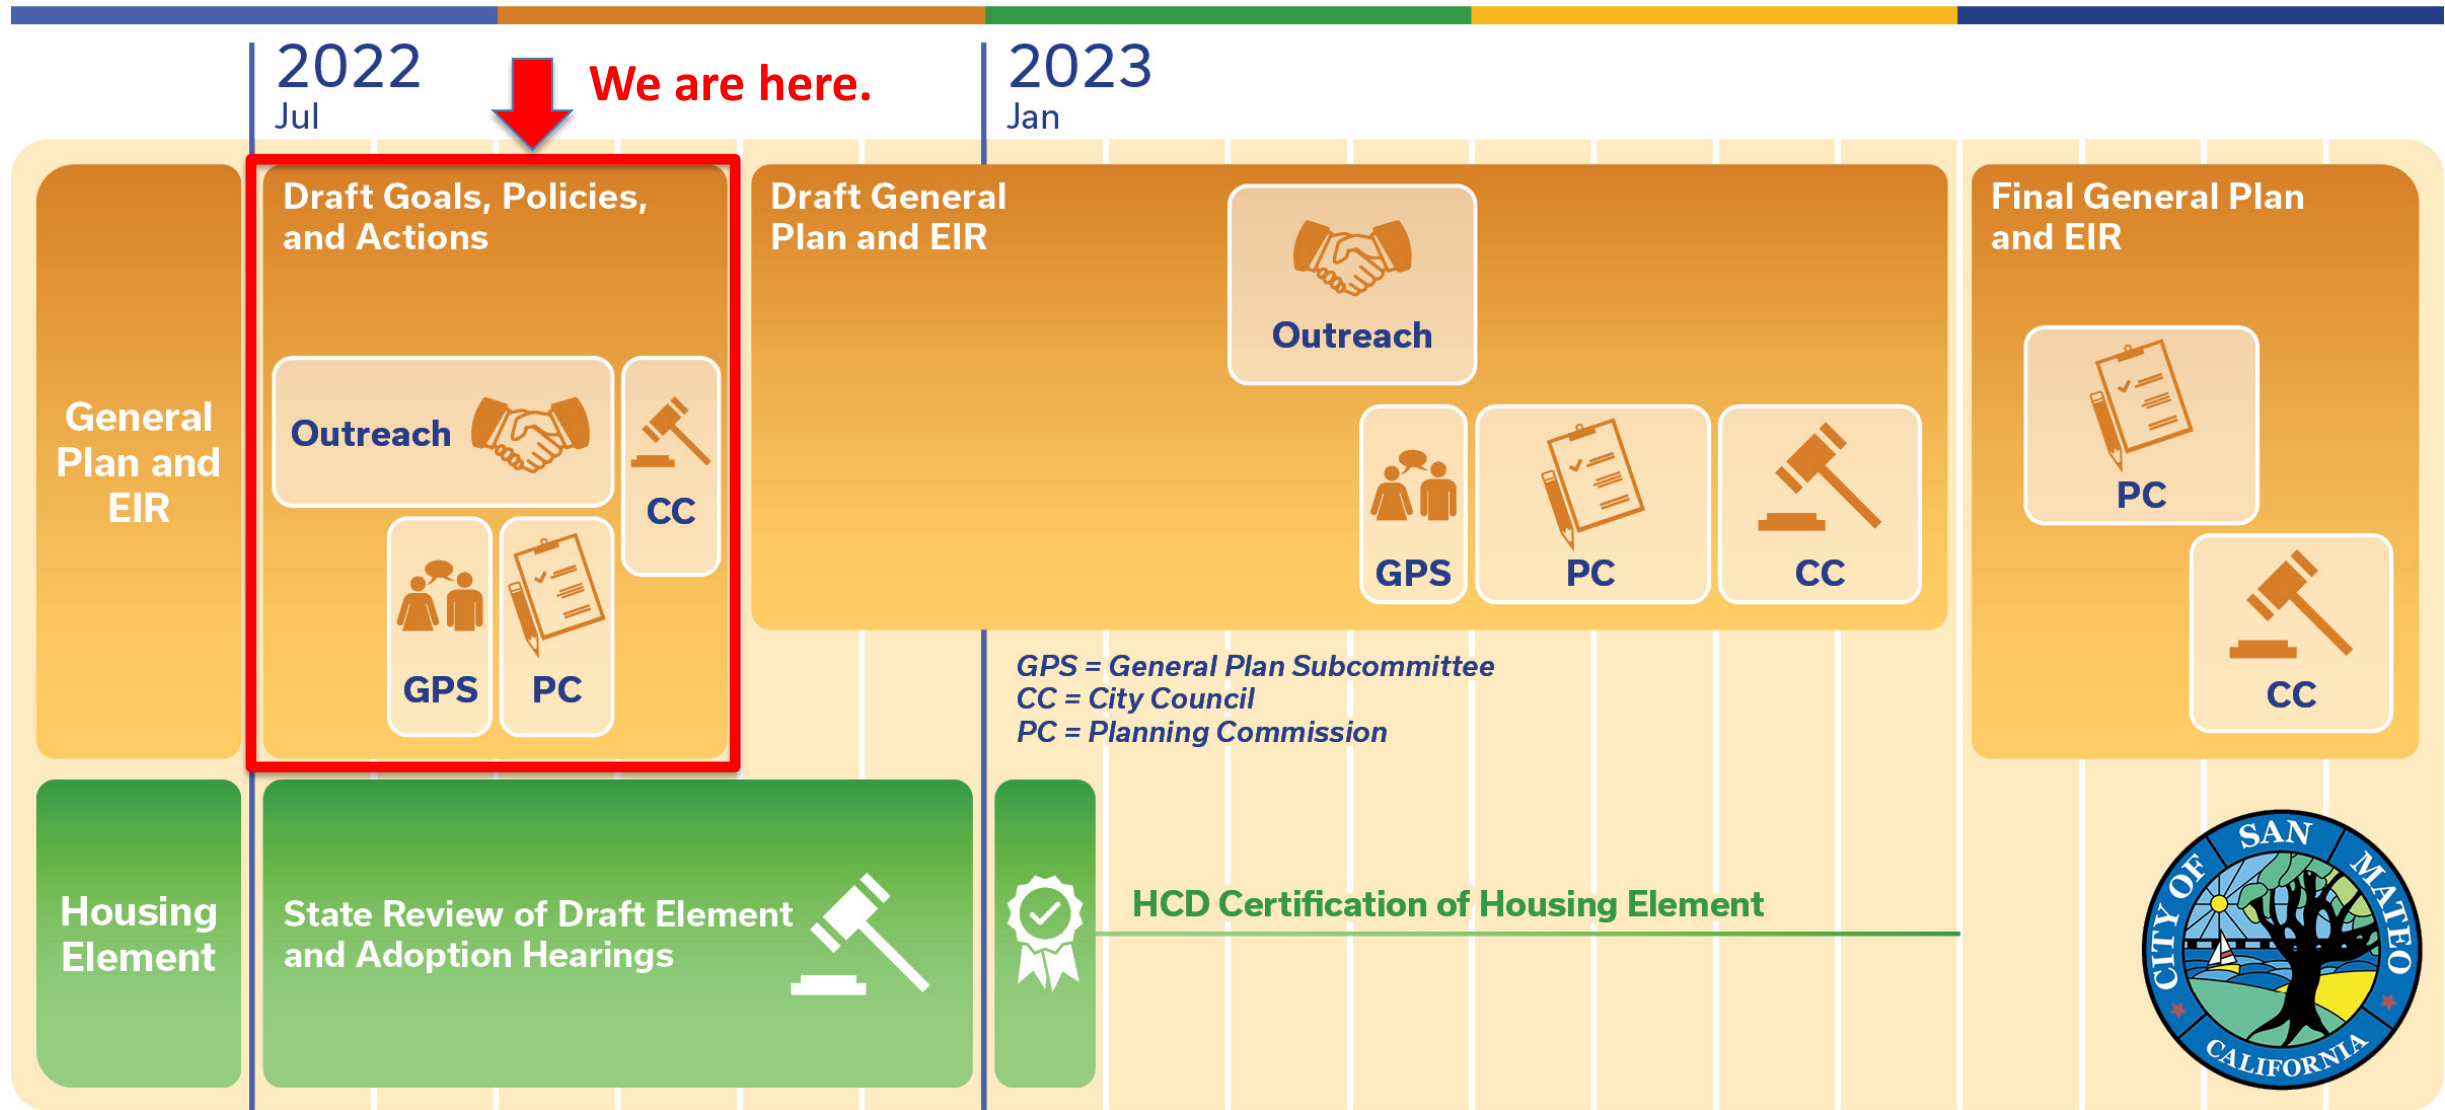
2022
Jul

We are here.

2023
Jan

General Plan and EIR

Draft Goals, Policies, and Actions

Outreach

CC

GPS

PC

Draft General Plan and EIR

Outreach

GPS

PC

CC

Final General Plan and EIR

PC

CC

GPS = General Plan Subcommittee
CC = City Council
PC = Planning Commission

Housing Element

State Review of Draft Element and Adoption Hearings

HCD Certification of Housing Element

CITY OF SAN MATEO CALIFORNIA